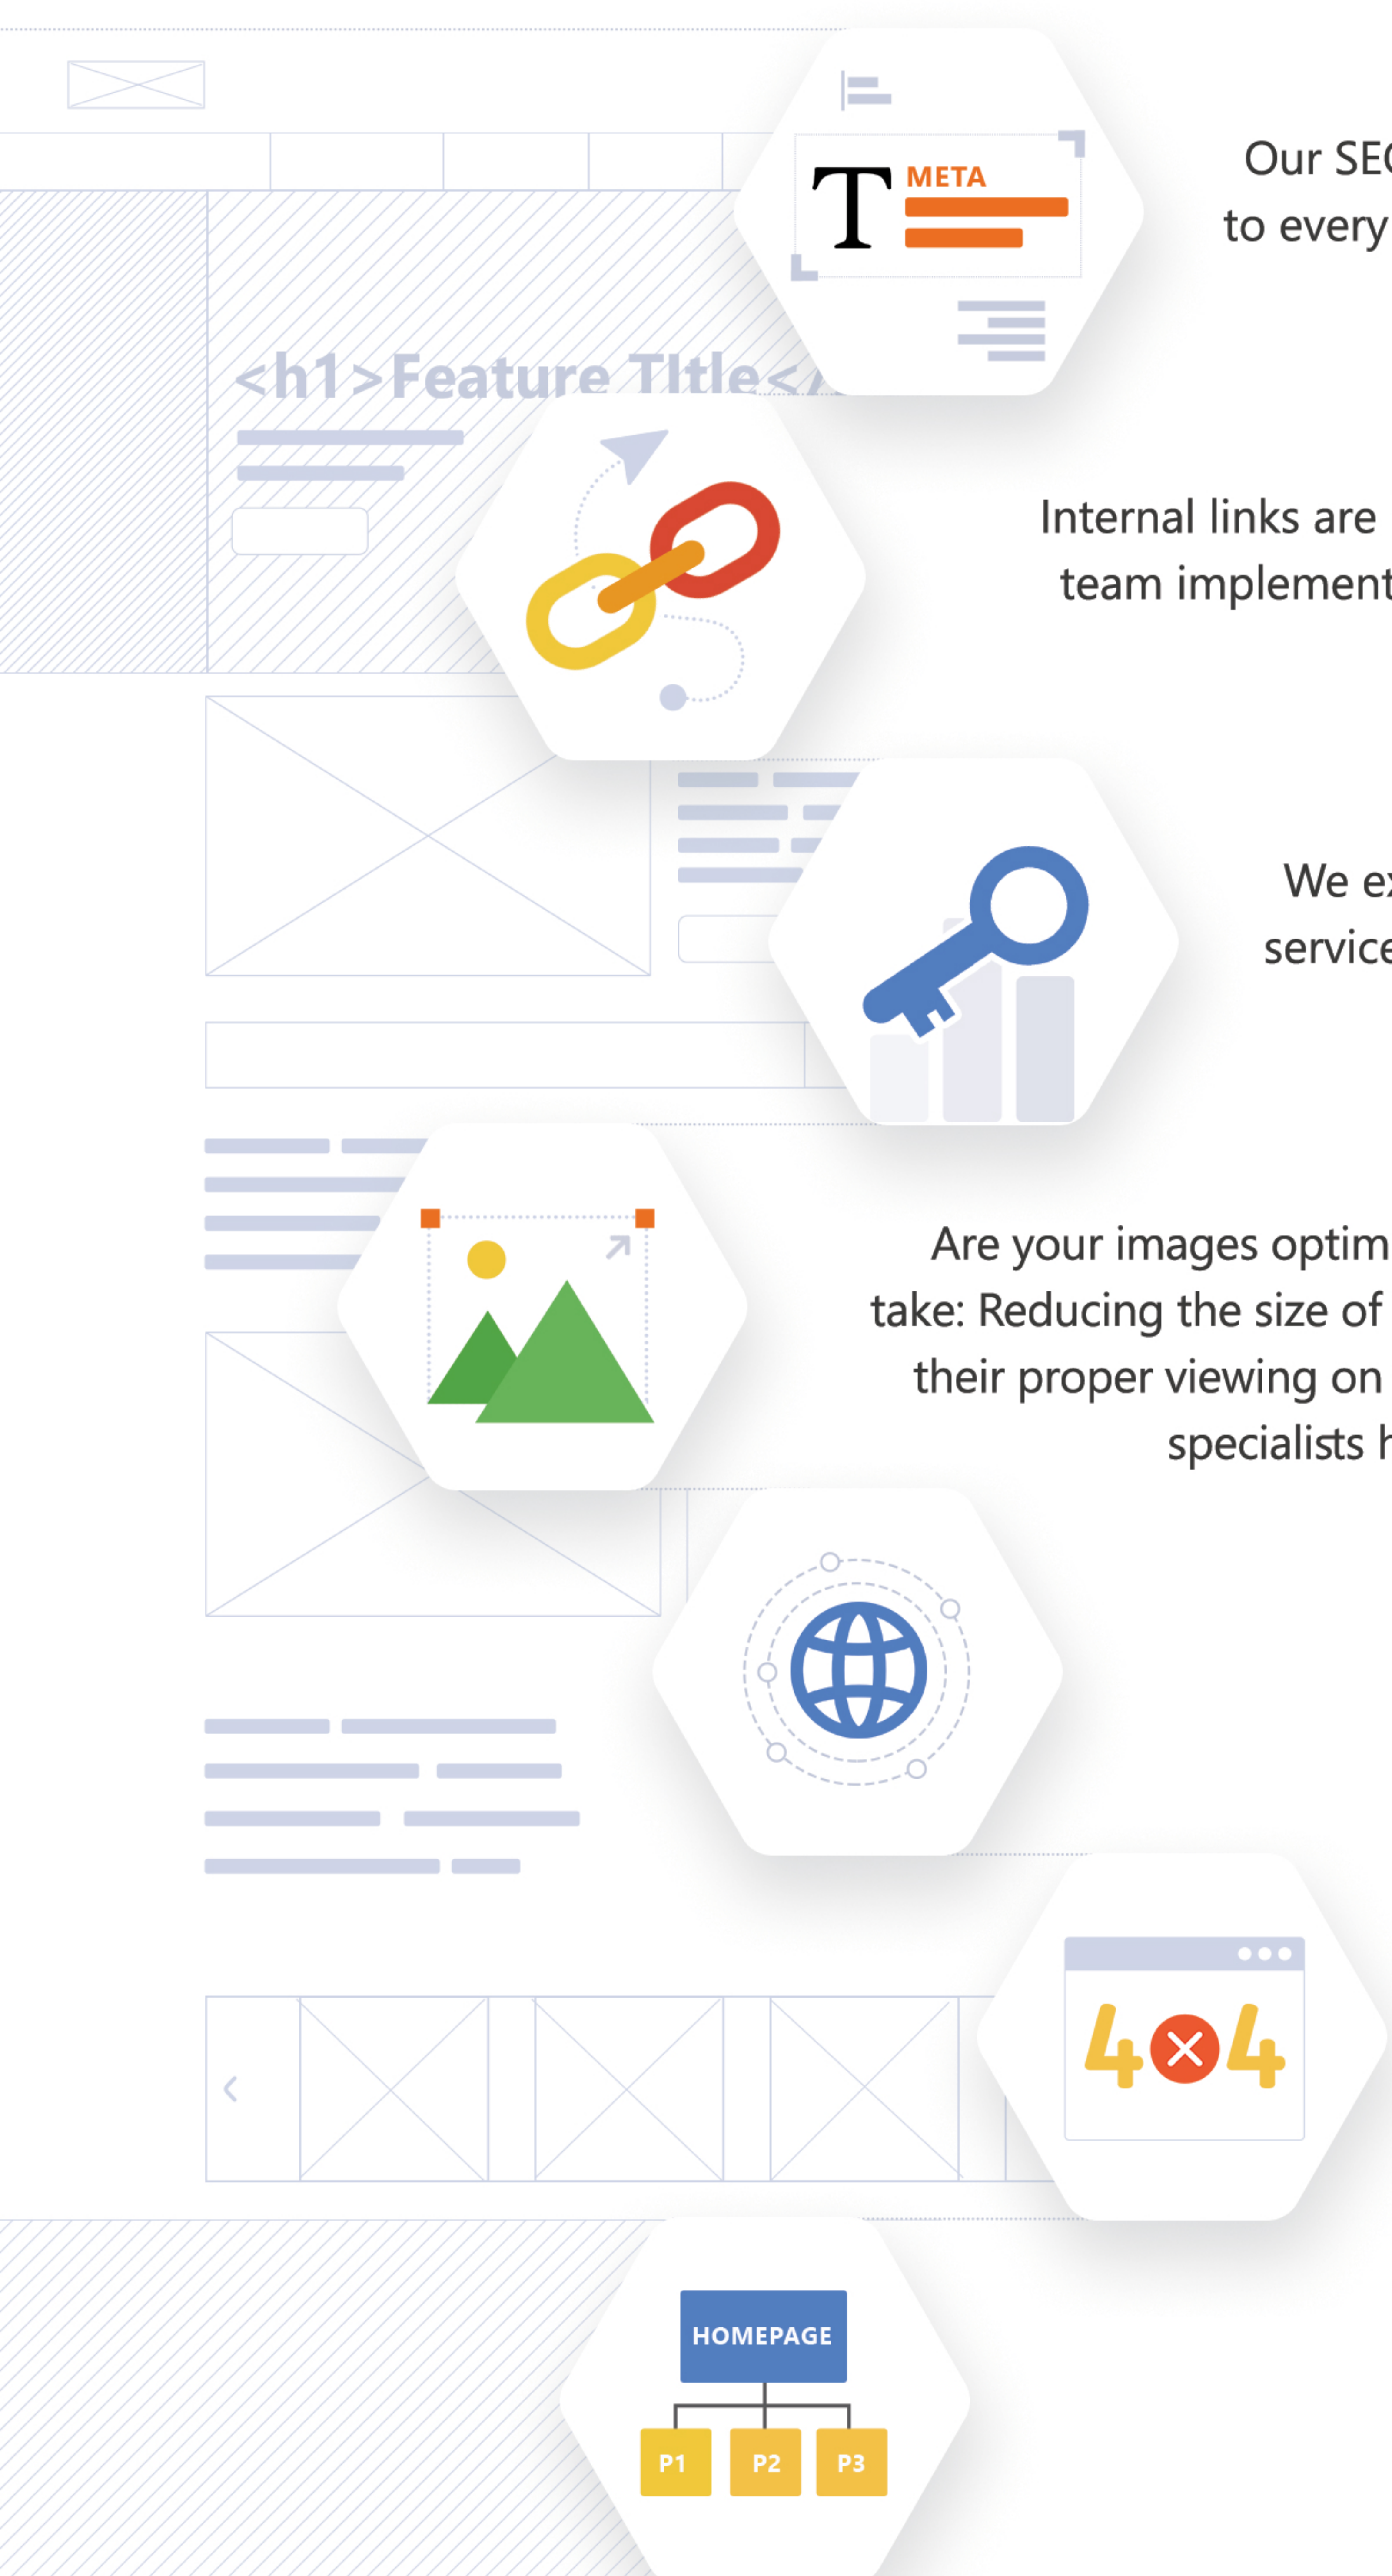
T META

Our SE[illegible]
to every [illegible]

<h1>Feature TItle</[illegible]

Internal links are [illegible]
team implement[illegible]

We e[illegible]
servic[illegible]

Are your images optim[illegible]
take: Reducing the size of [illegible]
their proper viewing on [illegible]
specialists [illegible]

404

HOMEPAGE

P1 P2 P3